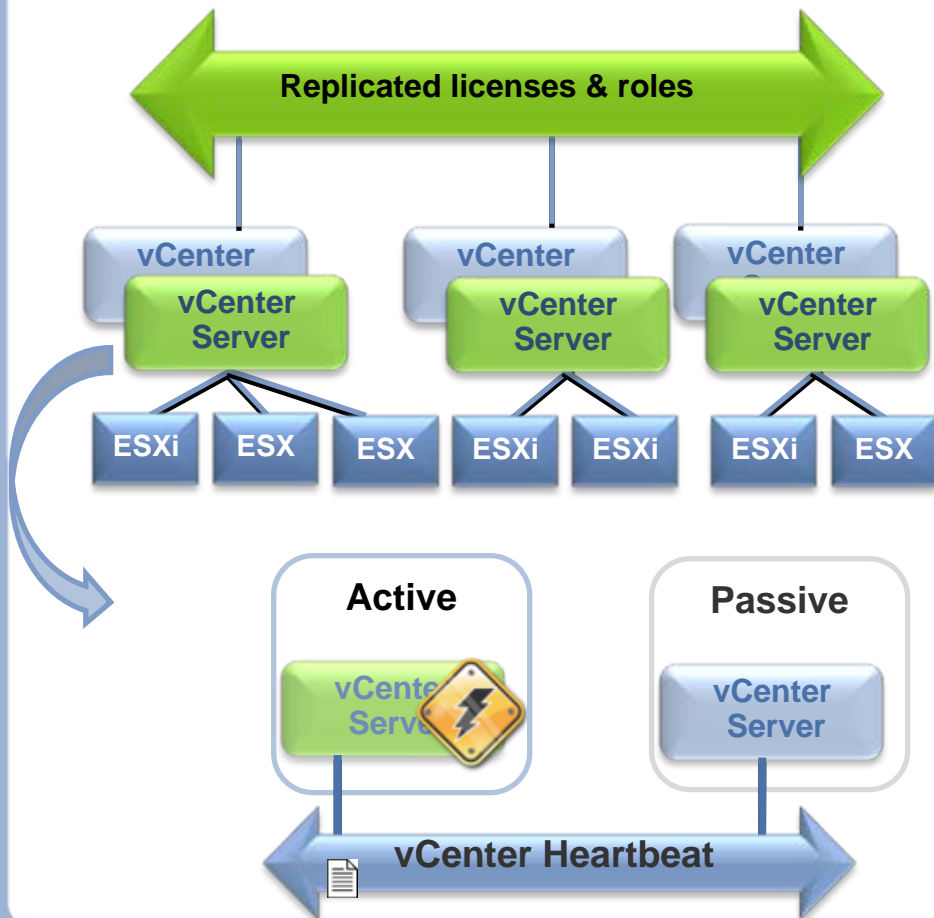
Replicated licenses & roles

vCenter

vCenter Server

vCenter

vCenter Server

vCenter

vCenter Server

ESXi ESX ESX ESXi ESXi ESXi ESX

Active

vCente Serve

Passive

vCenter Server

vCenter Heartbeat